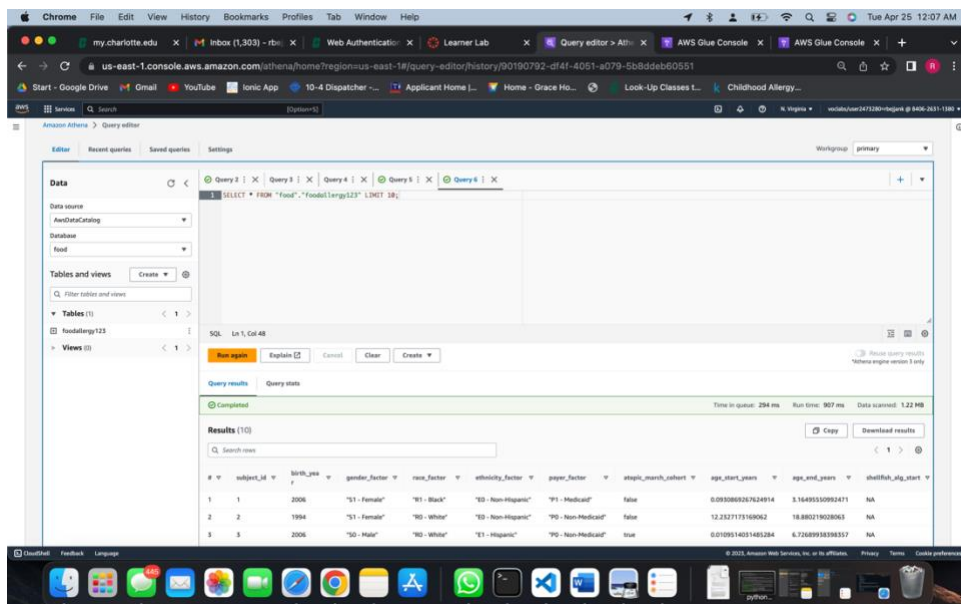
Chrome File Edit View History Bookmarks Profiles Tab Window Help

Tue Apr 25 12:07 AM

my.charlotte.edu | Inbox (1,303) - rbe | Web Authenticatio | Learner Lab | Query editor > Ath | AWS Glue Console | AWS Glue Console

us-east-1.console.aws.amazon.com/athena/home?region=us-east-1#/query-editor/history/90190792-df4f-4051-a079-5b8ddeb60551

Start - Google Drive | Gmail | YouTube | Ionic App | 10-4 Dispatcher -... | Applicant Home |... | Home - Grace Ho... | Look-Up Classes t... | Childhood Allergy...

Services | Search | [Option+S] | N. Virginia | voclabs/user2473280=rbeljank @ 8406-2631-1180

Amazon Athena > Query editor

Editor | Recent queries | Saved queries | Settings

Workgroup primary

Data

Data source
AwsDataCatalog

Database
food

Tables and views | Create

Filter tables and views

Tables (1)
foodallergy123

Views (0)

Query 2 | Query 3 | Query 4 | Query 5 | Query 6

1 SELECT * FROM "food"."foodallergy123" LIMIT 10;

SQL Ln 1, Col 48

Run again | Explain | Cancel | Clear | Create

Reuse query results
*Athena engine version 3 only

Query results | Query stats

Completed

Time in queue: 294 ms | Run time: 907 ms | Data scanned: 1.22 MB

Results (10)

Copy | Download results

Search rows

| # | subject_id | birth_year | gender_factor | race_factor | ethnicity_factor | payer_factor | atopic_march_cohort | age_start_years | age_end_years | shellfish_alg_start |
|---|---|---|---|---|---|---|---|---|---|---|
| 1 | 1 | 2006 | "S1 - Female" | "R1 - Black" | "E0 - Non-Hispanic" | "P1 - Medicaid" | false | 0.0930869267624914 | 3.16495550992471 | NA |
| 2 | 2 | 1994 | "S1 - Female" | "R0 - White" | "E0 - Non-Hispanic" | "P0 - Non-Medicaid" | false | 12.2327173169062 | 18.8802190280065 | NA |
| 3 | 3 | 2006 | "S0 - Male" | "R0 - White" | "E1 - Hispanic" | "P0 - Non-Medicaid" | true | 0.0109514031485284 | 6.72689938398357 | NA |

CloudShell | Feedback | Language | © 2023, Amazon Web Services, Inc. or its affiliates. | Privacy | Terms | Cookie preferences

445

python...